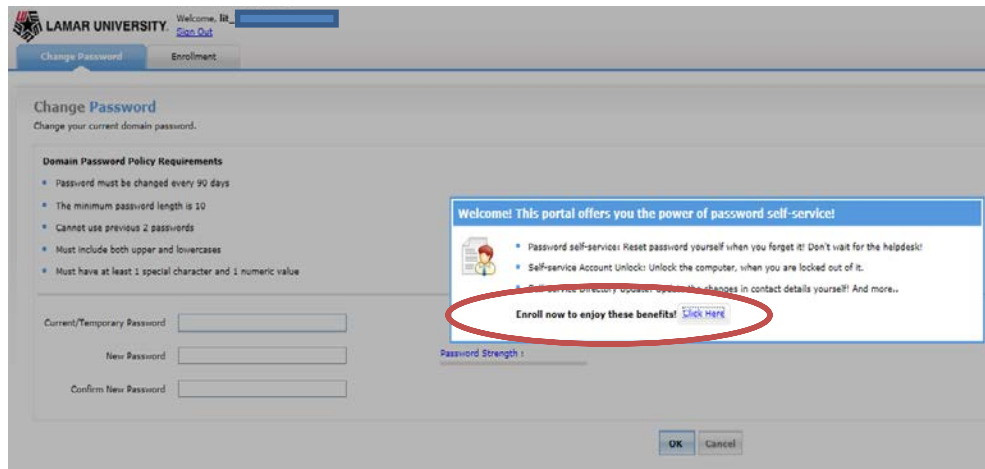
LAMAR UNIVERSITY. Welcome, lit_
Sign Out

Change Password Enrollment

Change Password
Change your current domain password.

Domain Password Policy Requirements
- Password must be changed every 90 days
- The minimum password length is 10
- Cannot use previous 2 passwords
- Must include both upper and lowercases
- Must have at least 1 special character and 1 numeric value

Current/Temporary Password
New Password
Confirm New Password

Password Strength :

Welcome! This portal offers you the power of password self-service!
- Password self-service: Reset password yourself when you forget it! Don't wait for the helpdesk!
- Self-service Account Unlock: Unlock the computer, when you are locked out of it.
- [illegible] changes in contact details yourself! And more..

Enroll now to enjoy these benefits! Click Here

OK Cancel